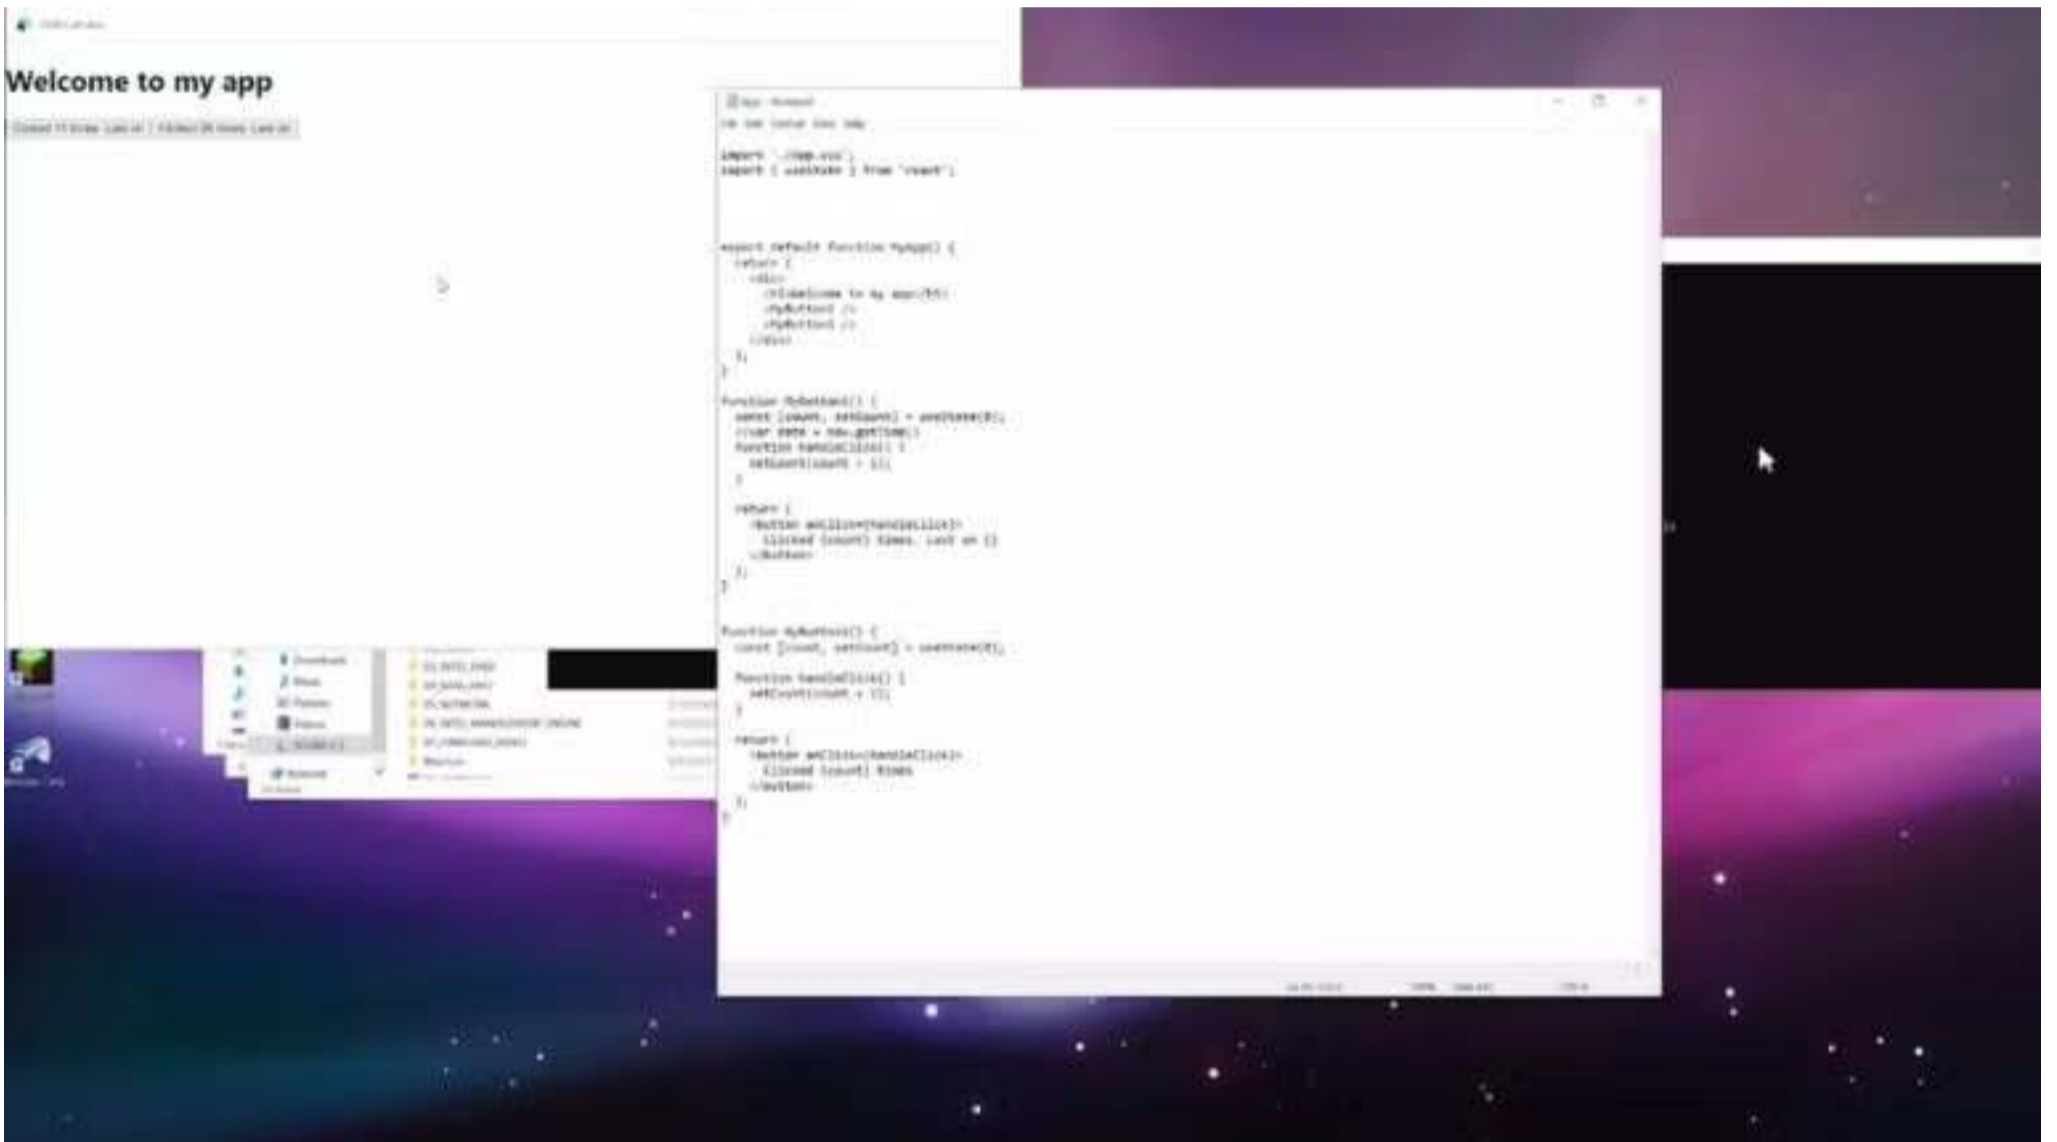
Welcome to my app

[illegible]

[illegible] - Notepad

File Edit Format View Help

import './App.css';
import { useState } from 'react';

export default function MyApp() {
  return (
    <div>
      <h1>Welcome to my app</h1>
      <MyButton1 />
      <MyButton2 />
    </div>
  );
}

function MyButton1() {
  const [count, setCount] = useState(0);
  //var date = new.getTime();
  function handleClick() {
    setCount(count + 1);
  }

  return (
    <button onClick={handleClick}>
      Clicked {count} times. Last on {}
    </button>
  );
}

function MyButton2() {
  const [count, setCount] = useState(0);

  function handleClick() {
    setCount(count + 1);
  }

  return (
    <button onClick={handleClick}>
      Clicked {count} times
    </button>
  );
}

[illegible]